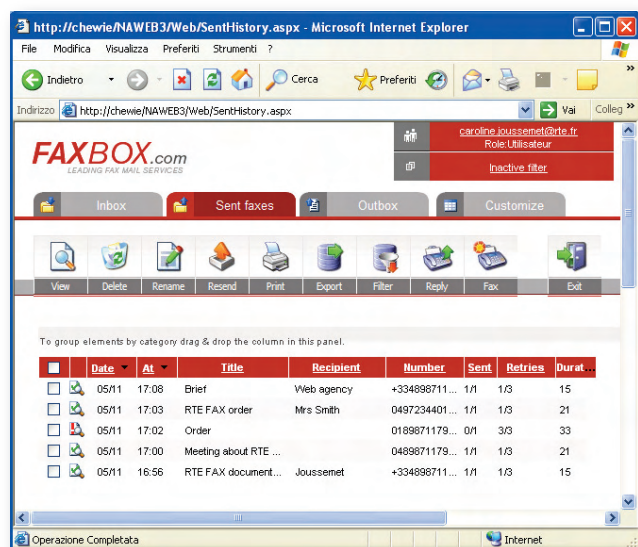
http://chewie/NAWEB3/Web/SentHistory.aspx - Microsoft Internet Explorer

File Modifica Visualizza Preferiti Strumenti ?

Indietro Cerca Preferiti

Indirizzo http://chewie/NAWEB3/Web/SentHistory.aspx Vai Colleg »

FAXBOX.com
LEADING FAX MAIL SERVICES

caroline.joussemet@rte.fr
Role:Utilisateur

Inactive filter

Inbox Sent faxes Outbox Customize

View Delete Rename Resend Print Export Filter Reply Fax Exit

To group elements by category drag & drop the column in this panel.

| | | Date | At | Title | Recipient | Number | Sent | Retries | Durat... |
|---|---|---|---|---|---|---|---|---|---|
| | | 05/11 | 17:08 | Brief | Web agency | +334898711... | 1/1 | 1/3 | 15 |
| | | 05/11 | 17:03 | RTE FAX order | Mrs Smith | 0497234401... | 1/1 | 1/3 | 21 |
| | | 05/11 | 17:02 | Order | | 0189871179... | 0/1 | 3/3 | 33 |
| | | 05/11 | 17:00 | Meeting about RTE ... | | 0489871179... | 1/1 | 1/3 | 21 |
| | | 05/11 | 16:56 | RTE FAX document... | Joussemet | +334898711... | 1/1 | 1/3 | 15 |

Operazione Completata Internet